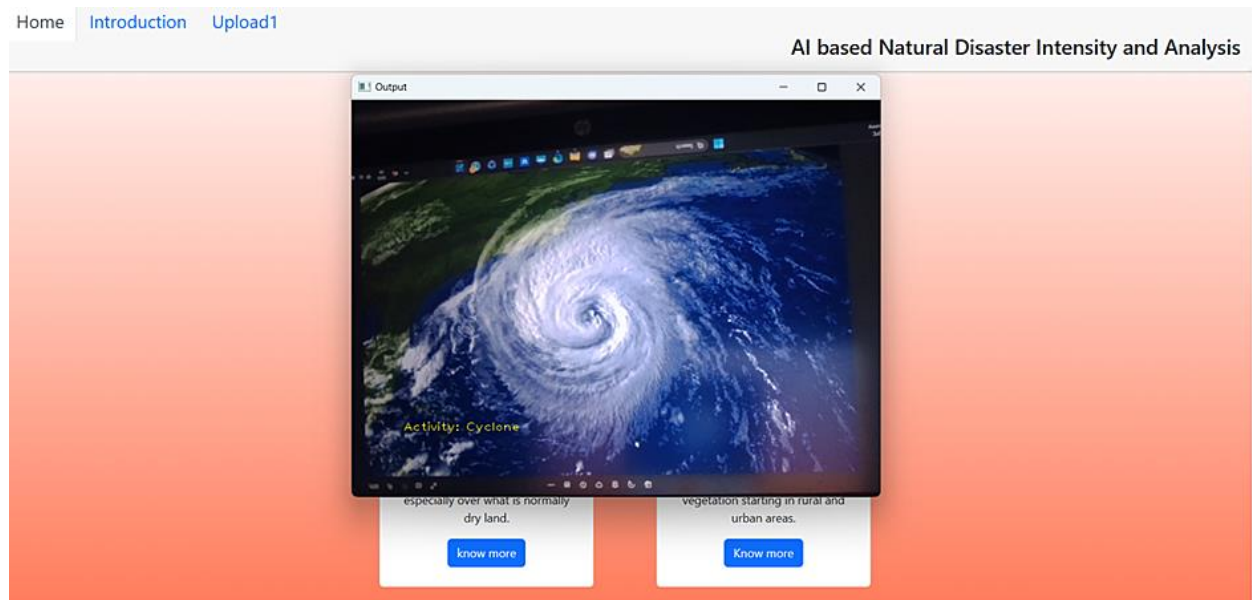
Home Introduction Upload1

AI based Natural Disaster Intensity and Analysis

Output

Activity: Cyclone

especially over what is normally dry land.

know more

vegetation starting in rural and urban areas.

Know more